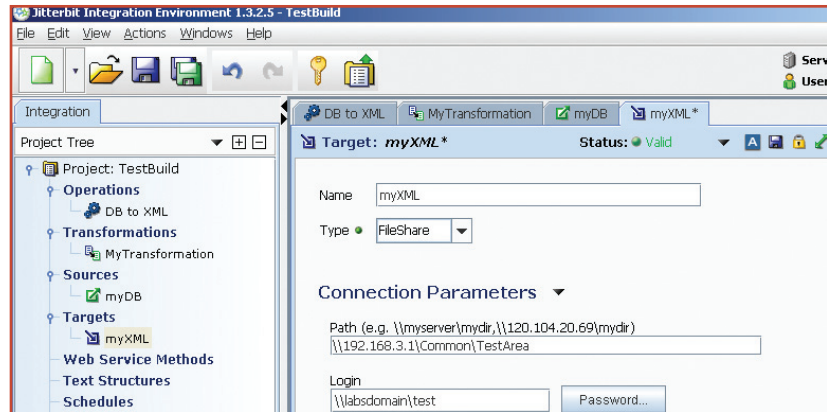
Jitterbit Integration Environment 1.3.2.5 - TestBuild

File Edit View Actions Windows Help

Serv
User

Integration

Project Tree

Project: TestBuild
Operations
DB to XML
Transformations
MyTransformation
Sources
myDB
Targets
myXML
Web Service Methods
Text Structures
Schedules

DB to XML | MyTransformation | myDB | myXML*

Target: myXML*

Status: Valid

Name myXML

Type FileShare

Connection Parameters

Path (e.g. \\myserver\mydir,\\120.104.20.69\mydir)
\\192.168.3.1\Common\TestArea

Login
\\labsdomain\test

Password...